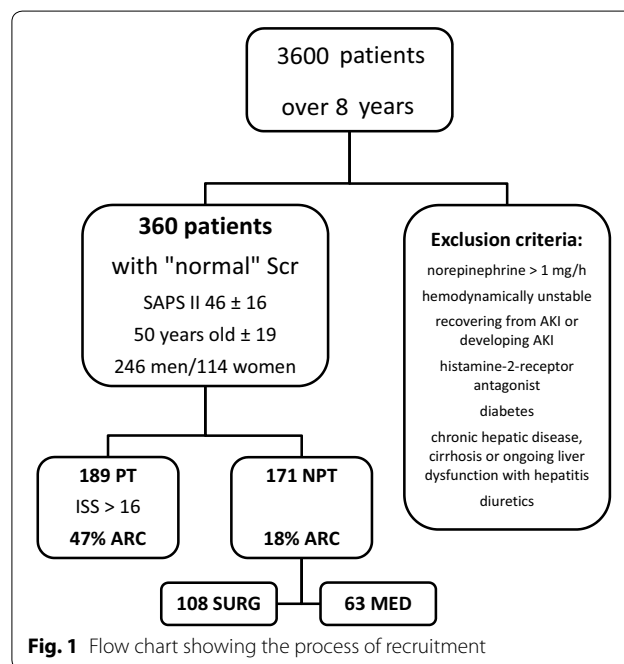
3600 patients
over 8 years

360 patients
with "normal" Scr
SAPS II 46 ± 16
50 years old ± 19
246 men/114 women

Exclusion criteria:
norepinephrine > 1 mg/h
hemodynamically unstable
recovering from AKI or developing AKI
histamine-2-receptor antagonist
diabetes
chronic hepatic disease, cirrhosis or ongoing liver dysfunction with hepatitis
diuretics

189 PT
ISS > 16
47% ARC

171 NPT
18% ARC

108 SURG

63 MED

Fig. 1 Flow chart showing the process of recruitment